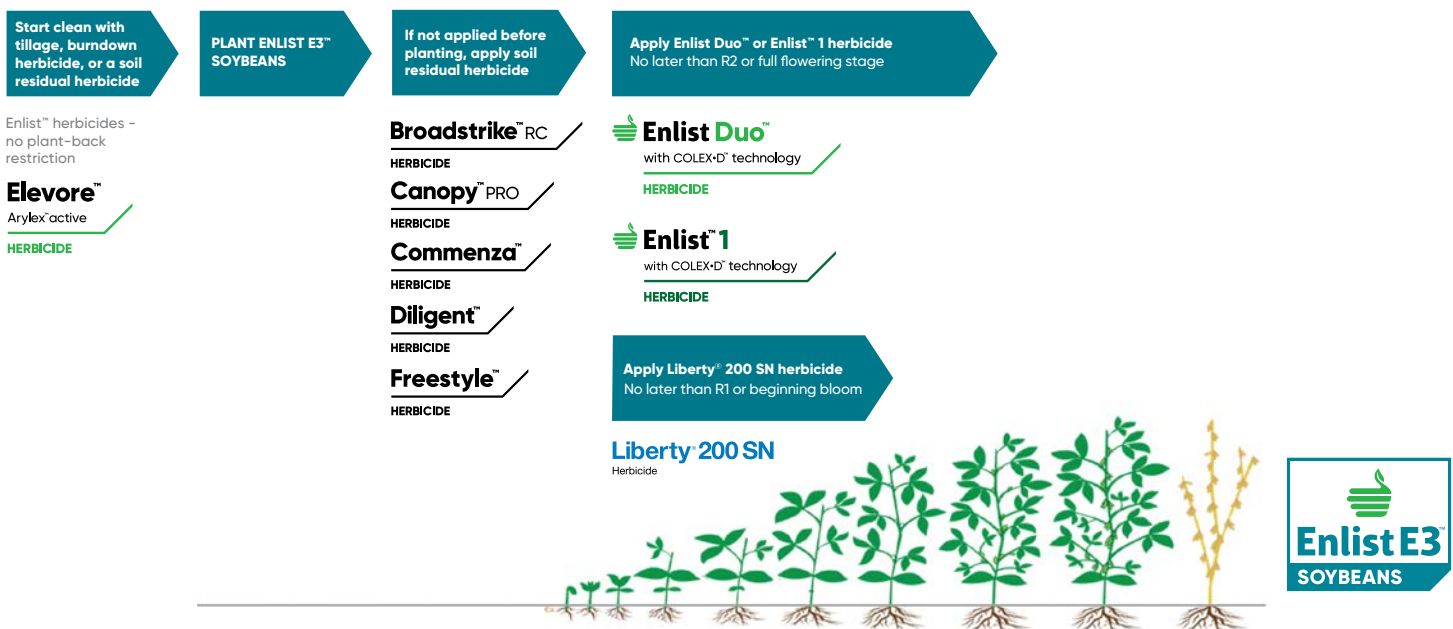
Start clean with tillage, burndown herbicide, or a soil residual herbicide

PLANT ENLIST E3™ SOYBEANS

If not applied before planting, apply soil residual herbicide

Apply Enlist Duo™ or Enlist™ 1 herbicide
No later than R2 or full flowering stage

Enlist™ herbicides - no plant-back restriction

Elevore™
Arylex™ active
HERBICIDE

Broadstrike™ RC
HERBICIDE

Canopy™ PRO
HERBICIDE

Commenza™
HERBICIDE

Diligent™
HERBICIDE

Freestyle™
HERBICIDE

Enlist Duo™
with COLEX·D™ technology
HERBICIDE

Enlist™ 1
with COLEX·D™ technology
HERBICIDE

Apply Liberty® 200 SN herbicide
No later than R1 or beginning bloom

Liberty® 200 SN
Herbicide

Enlist E3™
SOYBEANS